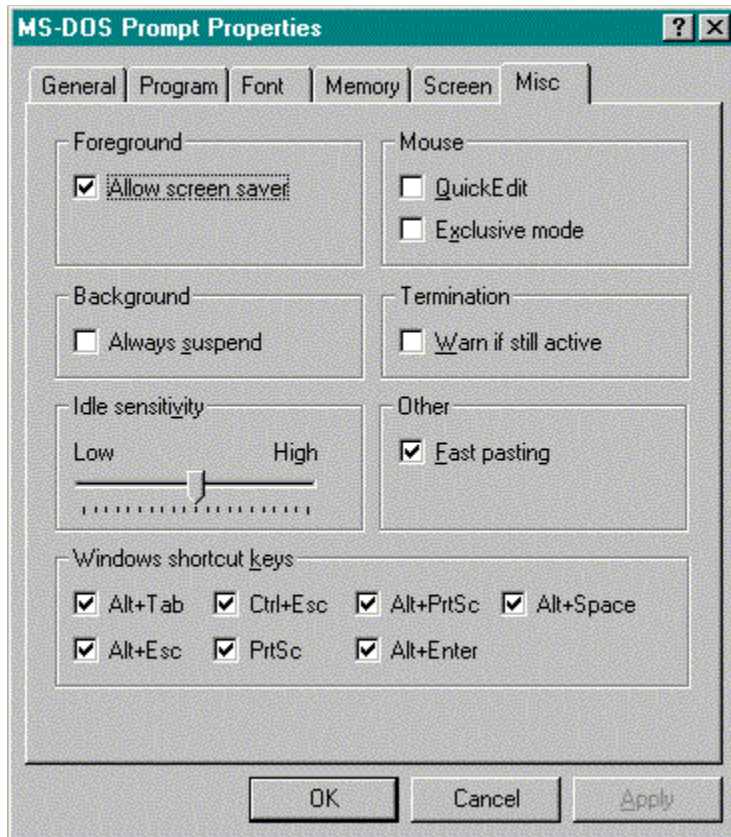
MS-DOS Prompt Properties ? ×

General Program Font Memory Screen Misc

Foreground
☑ Allow screen saver

Mouse
☐ QuickEdit
☐ Exclusive mode

Background
☐ Always suspend

Termination
☐ Warn if still active

Idle sensitivity
Low High

Other
☑ Fast pasting

Windows shortcut keys
☑ Alt+Tab ☑ Ctrl+Esc ☑ Alt+PrtSc ☑ Alt+Space
☑ Alt+Esc ☑ PrtSc ☑ Alt+Enter

OK Cancel Apply